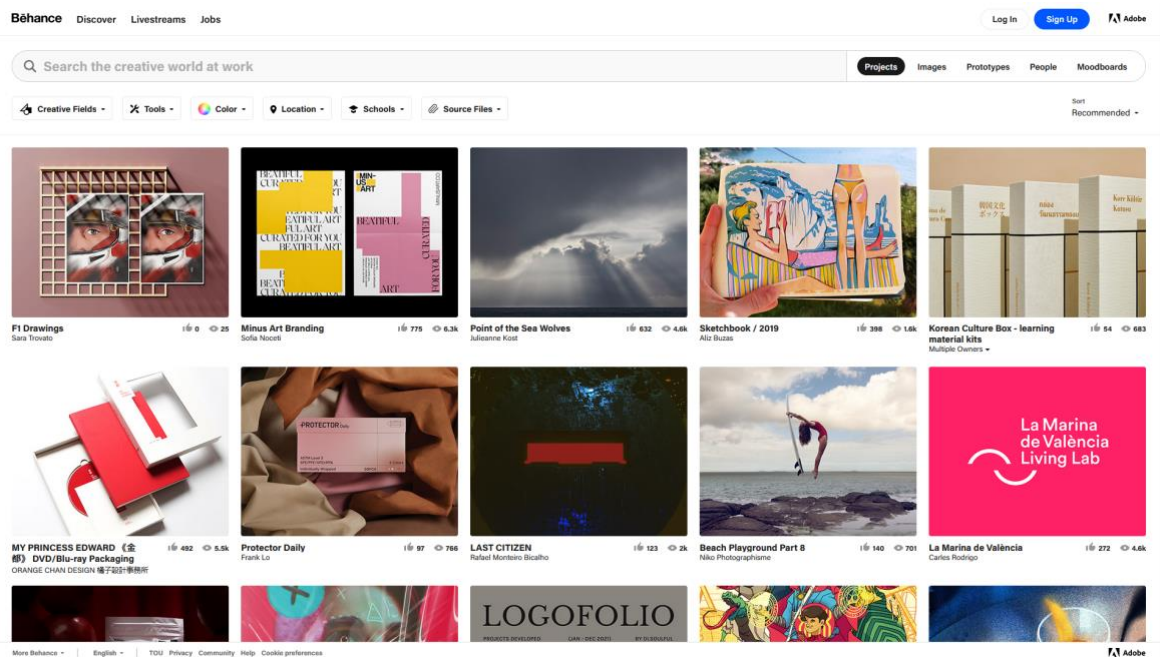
Bēhance Discover Livestreams Jobs

Log In Sign Up Adobe

Search the creative world at work

Projects Images Prototypes People Moodboards

Creative Fields Tools Color Location Schools Source Files

Sort
Recommended

F1 Drawings
Sara Trovato
0 25

Minus Art Branding
Sofia Noceti
775 6.3k

Point of the Sea Wolves
Julieanne Kost
632 4.6k

Sketchbook / 2019
Aliz Buzas
398 1.6k

Korean Culture Box - learning material kits
Multiple Owners
54 683

MY PRINCESS EDWARD《金都》DVD/Blu-ray Packaging
ORANGE CHAN DESIGN 橘子設計事務所
492 5.5k

Protector Daily
Frank Lo
97 766

LAST CITIZEN
Rafael Monteiro Bicalho
123 2k

Beach Playground Part 8
Niko Photographisme
140 701

La Marina de València
Carles Rodrigo
272 4.6k

La Marina de València Living Lab

LOGOFOLIO

More Behance English TOU Privacy Community Help Cookie preferences Adobe